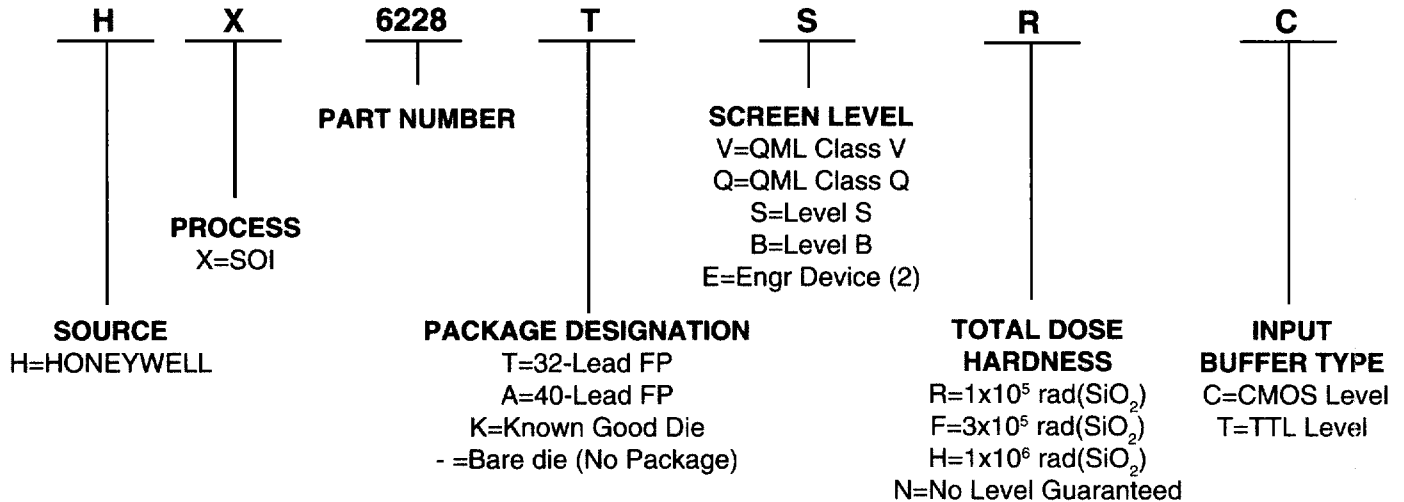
H X 6228 T S R C

PART NUMBER

SCREEN LEVEL
V=QML Class V
Q=QML Class Q
S=Level S
B=Level B
E=Engr Device (2)

PROCESS
X=SOI

SOURCE
H=HONEYWELL

PACKAGE DESIGNATION
T=32-Lead FP
A=40-Lead FP
K=Known Good Die
- =Bare die (No Package)

TOTAL DOSE HARDNESS
R=$1x10^5$ rad($SiO_2$)
F=$3x10^5$ rad($SiO_2$)
H=$1x10^6$ rad($SiO_2$)
N=No Level Guaranteed

INPUT BUFFER TYPE
C=CMOS Level
T=TTL Level